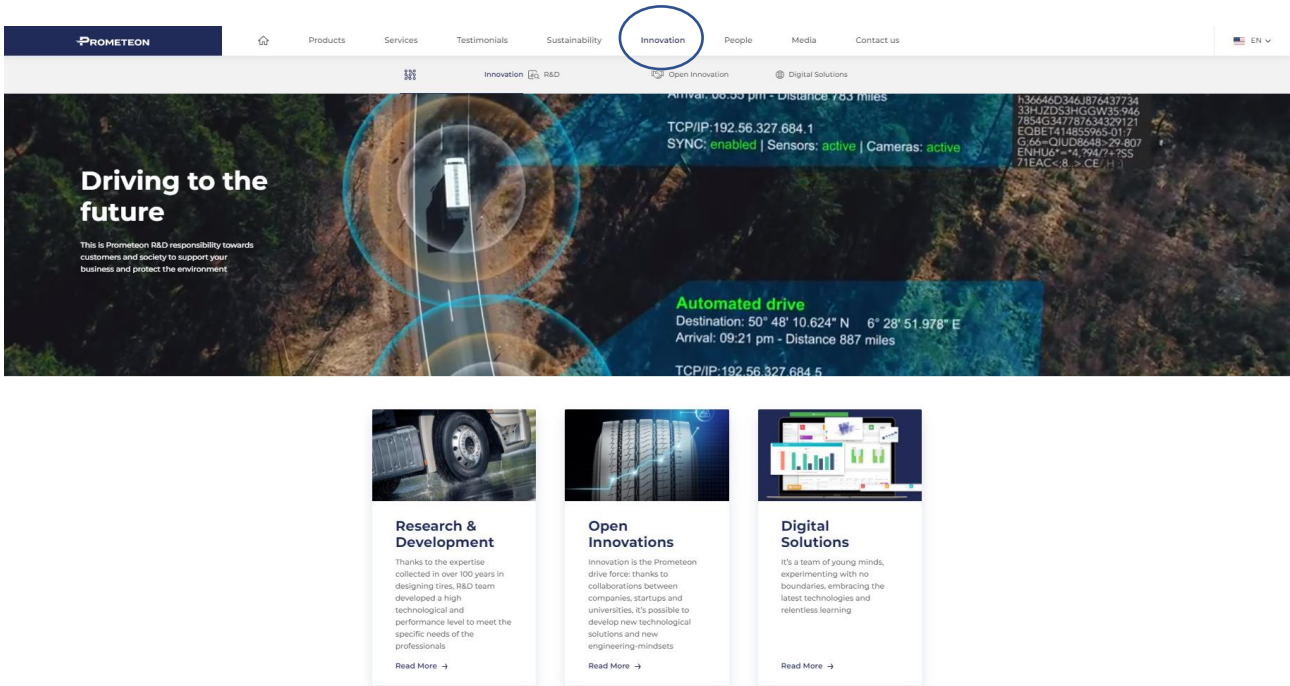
PROMETEON

Products Services Testimonials Sustainability Innovation People Media Contact us

EN

Innovation R&D Open Innovation Digital Solutions

Arrival: 08:55 pm - Distance 783 miles

TCP/IP:192.56.327.684.1
SYNC: enabled | Sensors: active | Cameras: active

h36646D346J876437734
33HJZDS3HGGW35:946
7854G347787634329121
EQBET414855965-01:7
G:66=QIUD8648>29-807
ENHU6*=*4.794/?+?SS
71EAC<:8.>CE

Driving to the future

This is Prometeon R&D responsibility towards customers and society to support your business and protect the environment

Automated drive
Destination: 50° 48' 10.624" N 6° 28' 51.978" E
Arrival: 09:21 pm - Distance 887 miles

TCP/IP:192.56.327.684.5

Research & Development

Thanks to the expertise collected in over 100 years in designing tires, R&D team developed a high technological and performance level to meet the specific needs of the professionals

Read More →

Open Innovations

Innovation is the Prometeon drive force: thanks to collaborations between companies, startups and universities, it's possible to develop new technological solutions and new engineering-mindsets

Read More →

Digital Solutions

It's a team of young minds, experimenting with no boundaries, embracing the latest technologies and relentless learning

Read More →